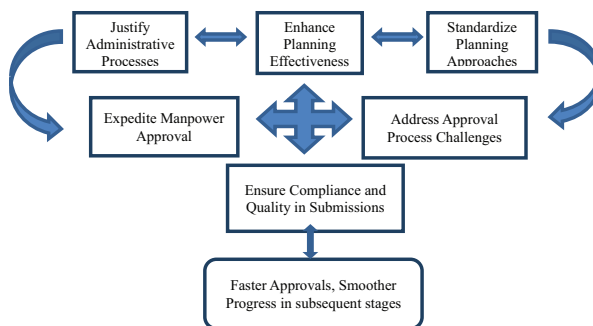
Justify Administrative Processes

Enhance Planning Effectiveness

Standardize Planning Approaches

Expedite Manpower Approval

Address Approval Process Challenges

Ensure Compliance and Quality in Submissions

Faster Approvals, Smoother Progress in subsequent stages